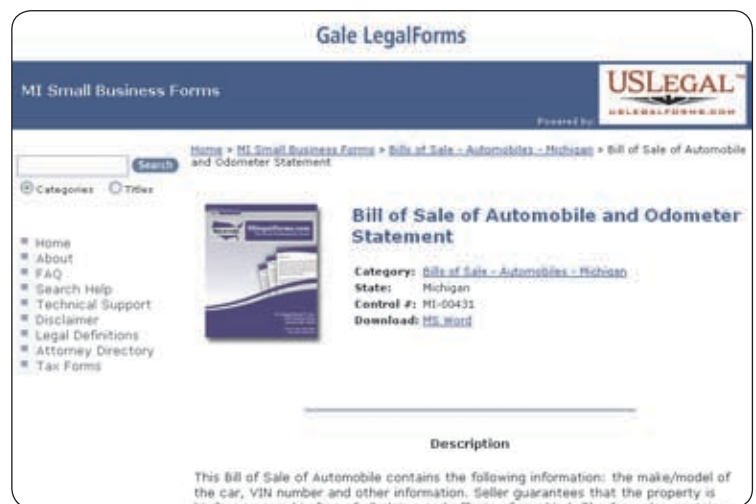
Gale LegalForms

MI Small Business Forms

USLEGAL™
USLEGALFORMS.COM
Powered by

Search
Categories Titles

Home
About
FAQ
Search Help
Technical Support
Disclaimer
Legal Definitions
Attorney Directory
Tax Forms

Home > MI Small Business Forms > Bills of Sale - Automobiles - Michigan > Bill of Sale of Automobile and Odometer Statement

Bill of Sale of Automobile and Odometer Statement

Category: Bills of Sale - Automobiles - Michigan
State: Michigan
Control #: MI-00431
Download: MS Word

Description

This Bill of Sale of Automobile contains the following information: the make/model of the car, VIN number and other information. Seller guarantees that the property is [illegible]